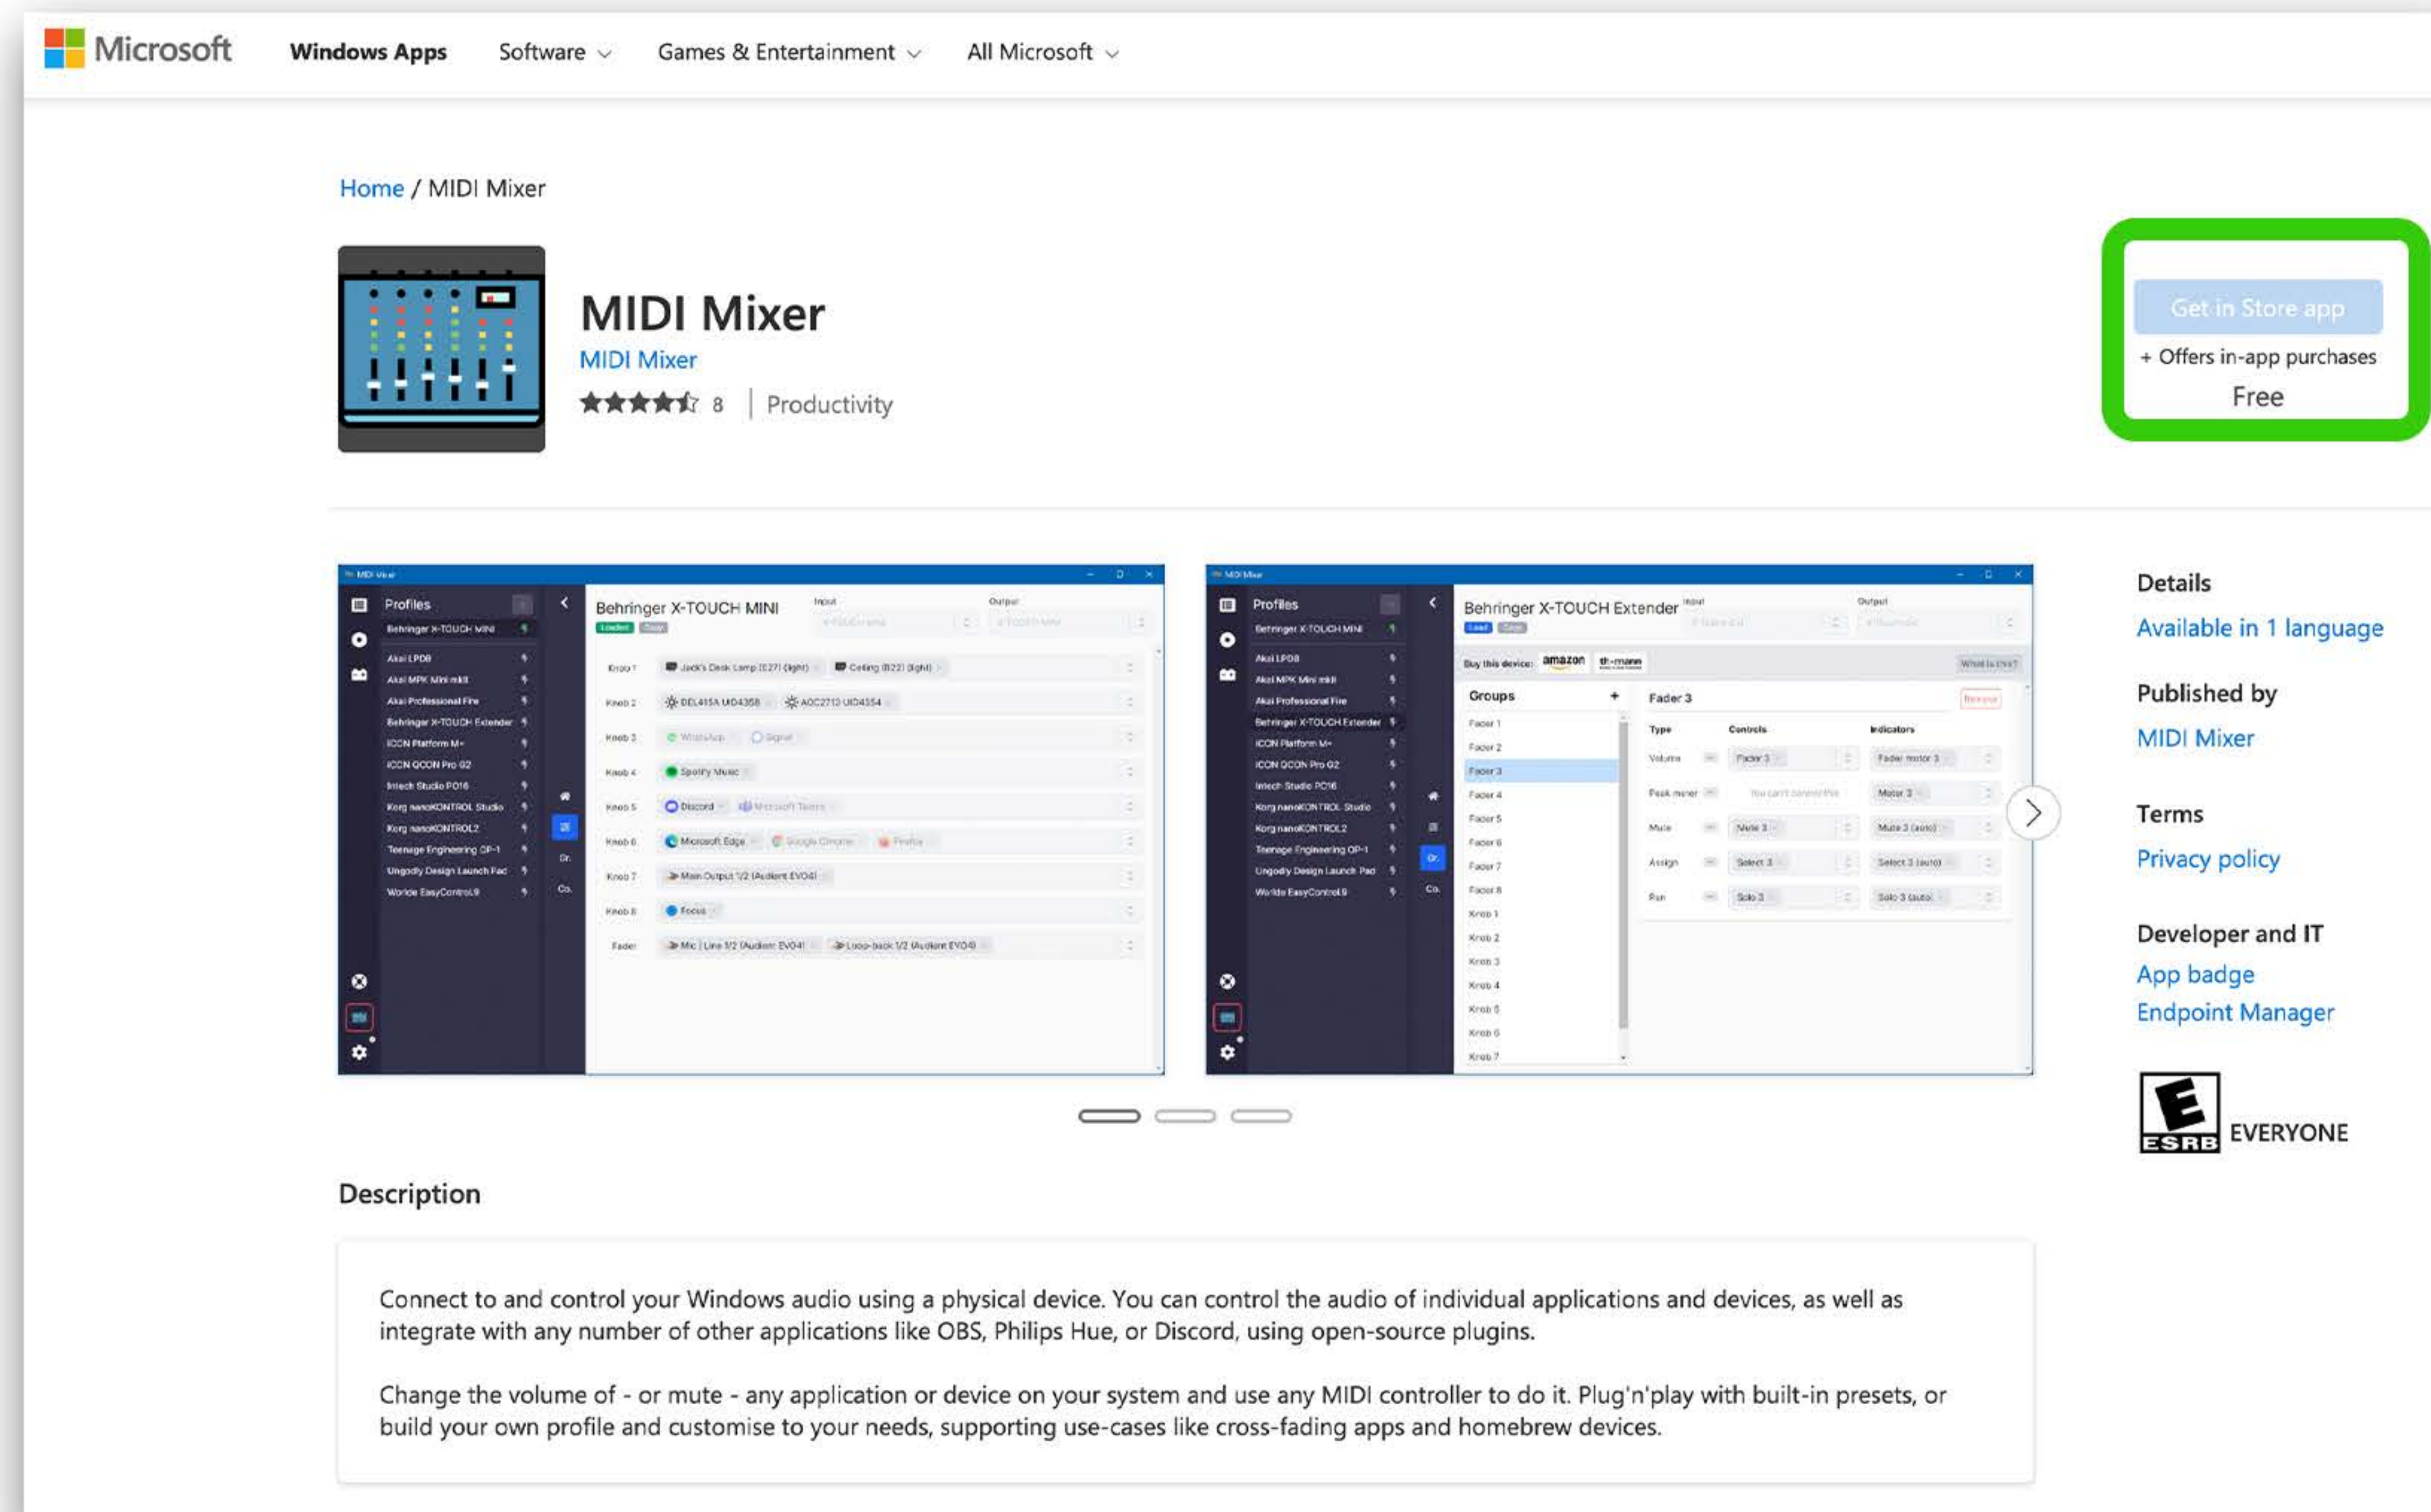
Microsoft Windows Apps Software Games & Entertainment All Microsoft

Home / MIDI Mixer

MIDI Mixer
MIDI Mixer
8 | Productivity

Get in Store app
+ Offers in-app purchases
Free

Profiles
Behringer X-TOUCH MINI
Akai LPD8
Akai MPK Mini mkII
Akai Professional Fire
Behringer X-TOUCH Extender
ICON Platform M+
ICON QCON Pro G2
Intech Studio PO16
Korg nanoKONTROL Studio
Korg nanoKONTROL2
Teenage Engineering OP-1
Ungodly Design Launch Pad
Worlde EasyControl.9

Behringer X-TOUCH MINI
Knob 1 Jack's Desk Lamp Ceiling
Knob 2
Knob 3 WhatsApp Signal
Knob 4 Spotify Music
Knob 5 Discord Microsoft Teams
Knob 6 Microsoft Edge Google Chrome Firefox
Knob 7 Main Output 1/2 (Audient EVO4)
Knob 8 Focus
Fader Mic | Line 1/2 (Audient EVO4) Loop-back 1/2 (Audient EVO4)

Behringer X-TOUCH Extender
Buy this device: amazon
Groups
Fader 3
Type Controls Indicators
Volume Fader 3 Fader motor 3
Peak meter Meter 3
Mute Mute 3 Mute 3 (auto)
Assign Select 3 Select 3 (auto)
Pan Solo 3 Solo 3 (auto)

Details
Available in 1 language
Published by
MIDI Mixer
Terms
Privacy policy
Developer and IT
App badge
Endpoint Manager
ESRB EVERYONE

Description

Connect to and control your Windows audio using a physical device. You can control the audio of individual applications and devices, as well as integrate with any number of other applications like OBS, Philips Hue, or Discord, using open-source plugins.

Change the volume of - or mute - any application or device on your system and use any MIDI controller to do it. Plug'n'play with built-in presets, or build your own profile and customise to your needs, supporting use-cases like cross-fading apps and homebrew devices.